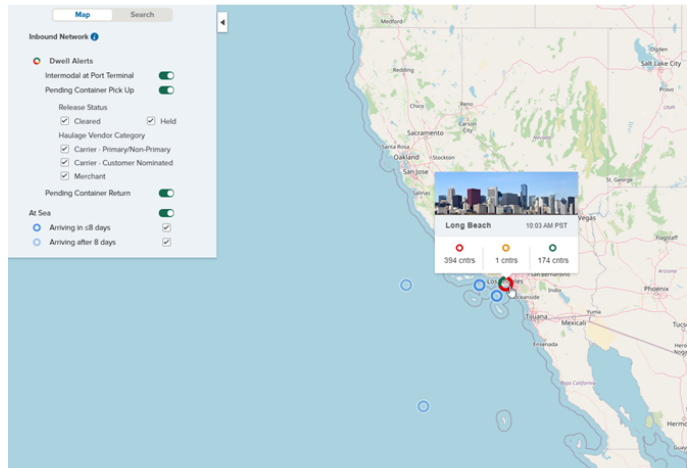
Map Search

Inbound Network

Dwell Alerts
Intermodal at Port Terminal
Pending Container Pick Up
Release Status
Cleared
Held
Haulage Vendor Category
Carrier - Primary/Non-Primary
Carrier - Customer Nominated
Merchant
Pending Container Return

At Sea
Arriving in ≤8 days
Arriving after 8 days

Long Beach 10:03 AM PST
394 cntrs
1 cntrs
174 cntrs

Redding
Reno
Sacramento
Oakland
San Jose
Vegas
Salt Lake City
Provo
Phoenix
Tijuana
Mexicali
Ensenada
Oceanside
Los Angeles
Hermo